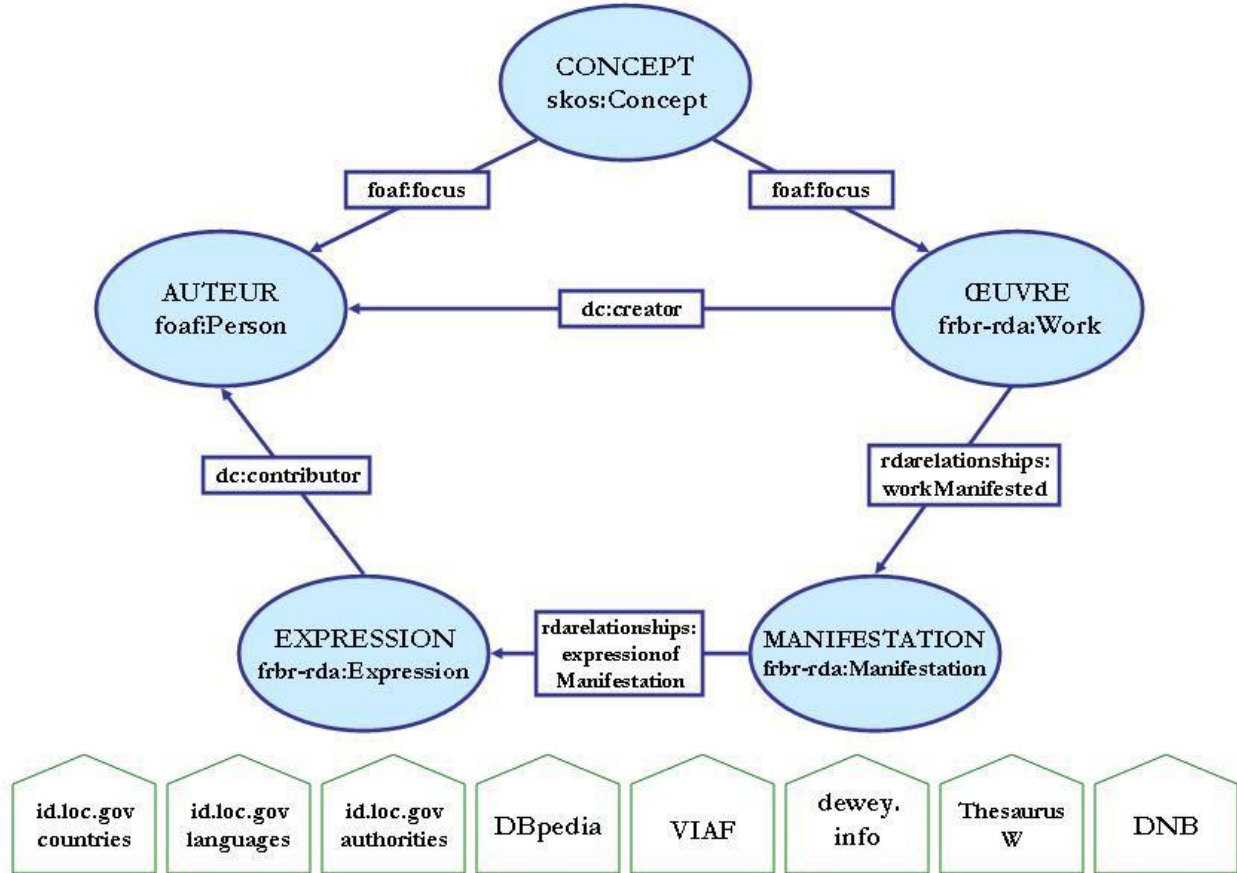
CONCEPT
skos:Concept

foaf:focus

foaf:focus

AUTEUR
foaf:Person

dc:creator

ŒUVRE
frbr-rda:Work

dc:contributor

rdarelationships:
workManifested

EXPRESSION
frbr-rda:Expression

rdarelationships:
expressionof
Manifestation

MANIFESTATION
frbr-rda:Manifestation

id.loc.gov
countries

id.loc.gov
languages

id.loc.gov
authorities

DBpedia

VIAF

dewey.
info

Thesaurus
W

DNB